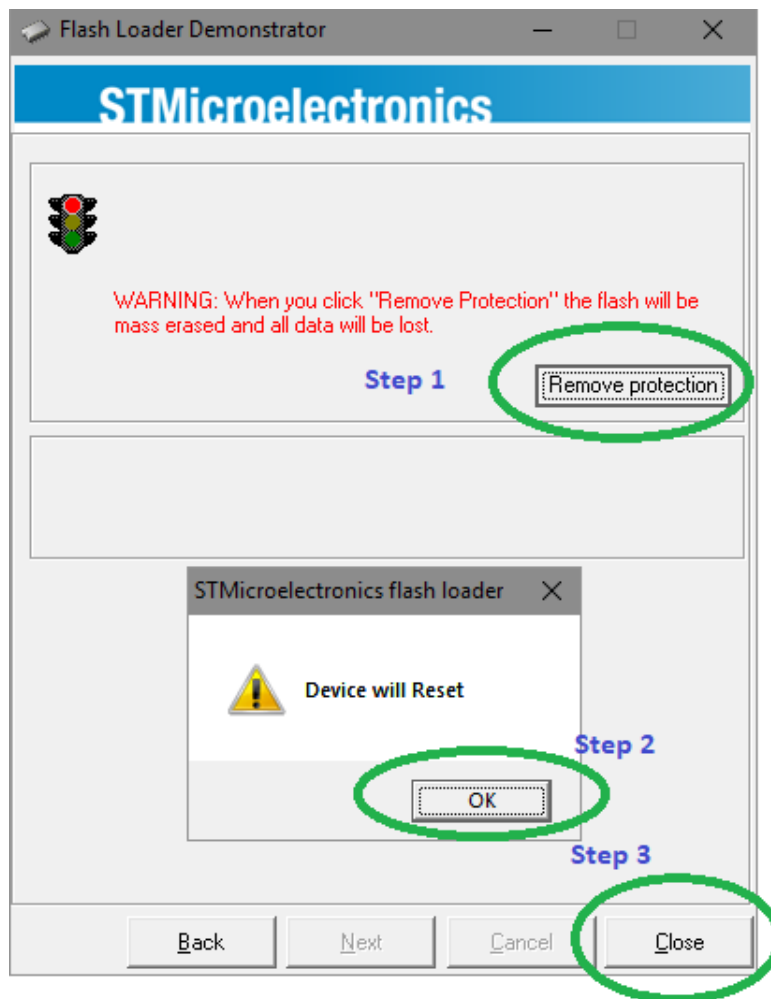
Flash Loader Demonstrator

STMicroelectronics

WARNING: When you click "Remove Protection" the flash will be mass erased and all data will be lost.

Step 1

Remove protection

STMicroelectronics flash loader

Device will Reset

Step 2

OK

Step 3

Back

Next

Cancel

Close